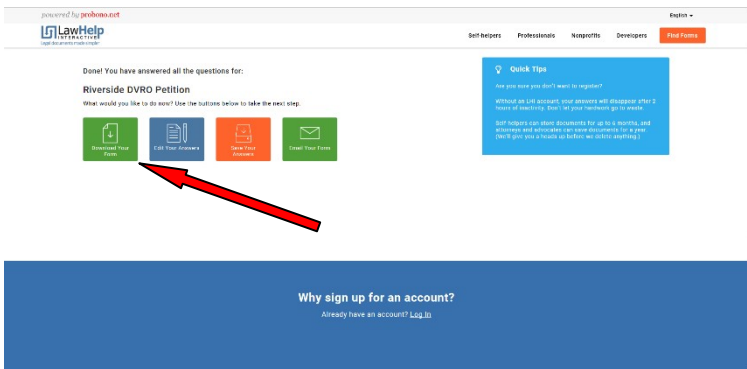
powered by probono.net

English ▾

LawHelp INTERACTIVE
Legal documents made simpler

Self-helpers Professionals Nonprofits Developers Find Forms

Done! You have answered all the questions for:

Riverside DVRO Petition

What would you like to do now? Use the buttons below to take the next step.

Download Your Form

Edit Your Answers

Save Your Answers

Email Your Forms

Quick Tips

Are you sure you don't want to register?

Without an LHI account, your answers will disappear after 2 hours of inactivity. Don't let your hardwork go to waste.

Self-helpers can store documents for up to 6 months, and attorneys and advocates can save documents for a year. (We'll give you a heads up before we delete anything.)

Why sign up for an account?

Already have an account? Log In